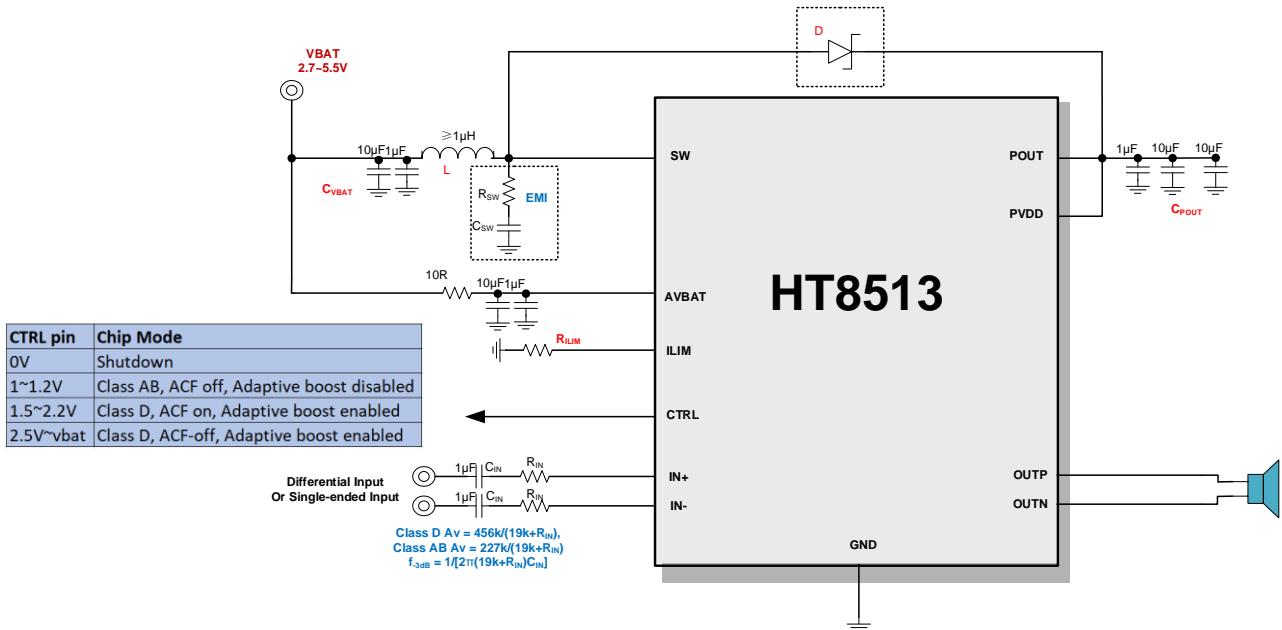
D

VBAT
2.7~5.5V

10μF 1μF
$\geqslant$1μH
L
$C_{VBAT}$

$R_{SW}$
EMI
$C_{SW}$

SW
POUT
PVDD

1μF 10μF 10μF
$C_{POUT}$

10R
10μF 1μF
AVBAT

HT8513

| CTRL pin | Chip Mode |
|---|---|
| 0V | Shutdown |
| 1~1.2V | Class AB, ACF off, Adaptive boost disabled |
| 1.5~2.2V | Class D, ACF on, Adaptive boost enabled |
| 2.5V~vbat | Class D, ACF-off, Adaptive boost enabled |

$R_{ILIM}$
ILIM

CTRL

Differential Input
Or Single-ended Input

1μF $C_{IN}$ $R_{IN}$
1μF $C_{IN}$ $R_{IN}$

IN+
IN-

OUTP
OUTN

Class D Av = 456k/(19k+$R_{IN}$),
Class AB Av = 227k/(19k+$R_{IN}$)
$f_{-3dB}$ = 1/[2π(19k+$R_{IN}$)$C_{IN}$]

GND